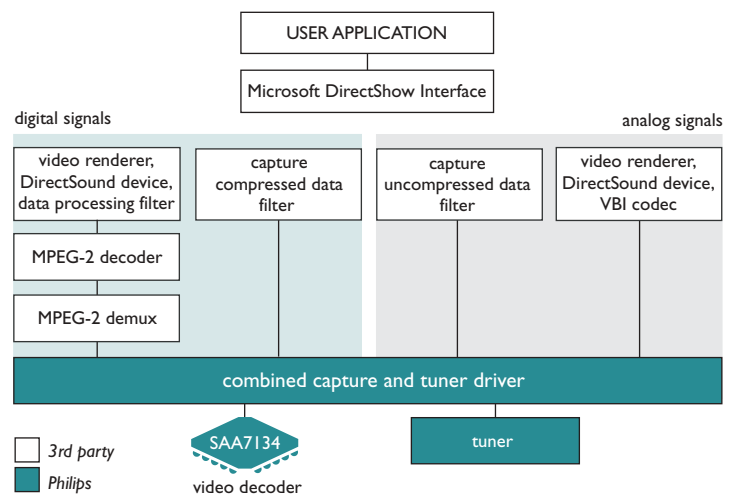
USER APPLICATION

Microsoft DirectShow Interface

digital signals

analog signals

video renderer, DirectSound device, data processing filter

capture compressed data filter

capture uncompressed data filter

video renderer, DirectSound device, VBI codec

MPEG-2 decoder

MPEG-2 demux

combined capture and tuner driver

SAA7134

video decoder

tuner

3rd party

Philips